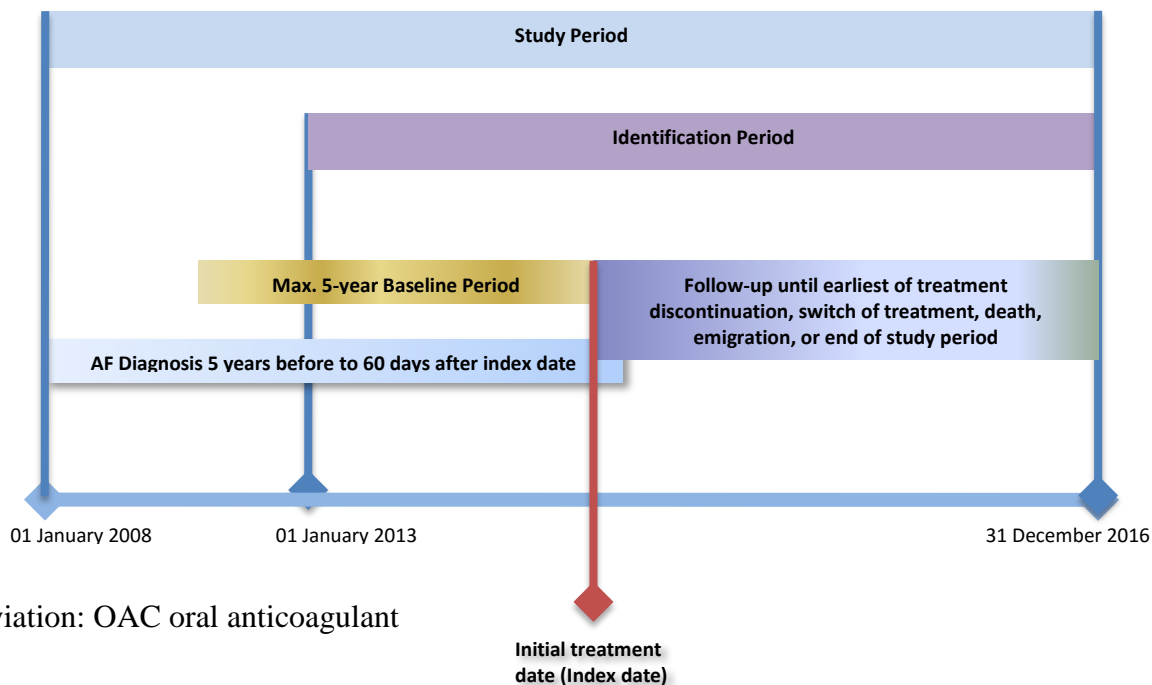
Study Period

Identification Period

Max. 5-year Baseline Period

Follow-up until earliest of treatment discontinuation, switch of treatment, death, emigration, or end of study period

AF Diagnosis 5 years before to 60 days after index date

01 January 2008

01 January 2013

31 December 2016

viation: OAC oral anticoagulant

Initial treatment date (Index date)